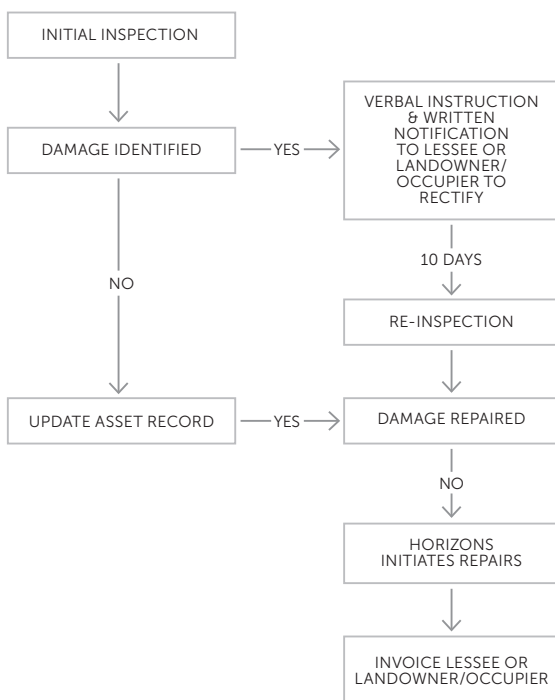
INITIAL INSPECTION

DAMAGE IDENTIFIED

YES

VERBAL INSTRUCTION & WRITTEN NOTIFICATION TO LESSEE OR LANDOWNER/ OCCUPIER TO RECTIFY

10 DAYS

NO

RE-INSPECTION

UPDATE ASSET RECORD

YES

DAMAGE REPAIRED

NO

HORIZONS INITIATES REPAIRS

INVOICE LESSEE OR LANDOWNER/OCCUPIER